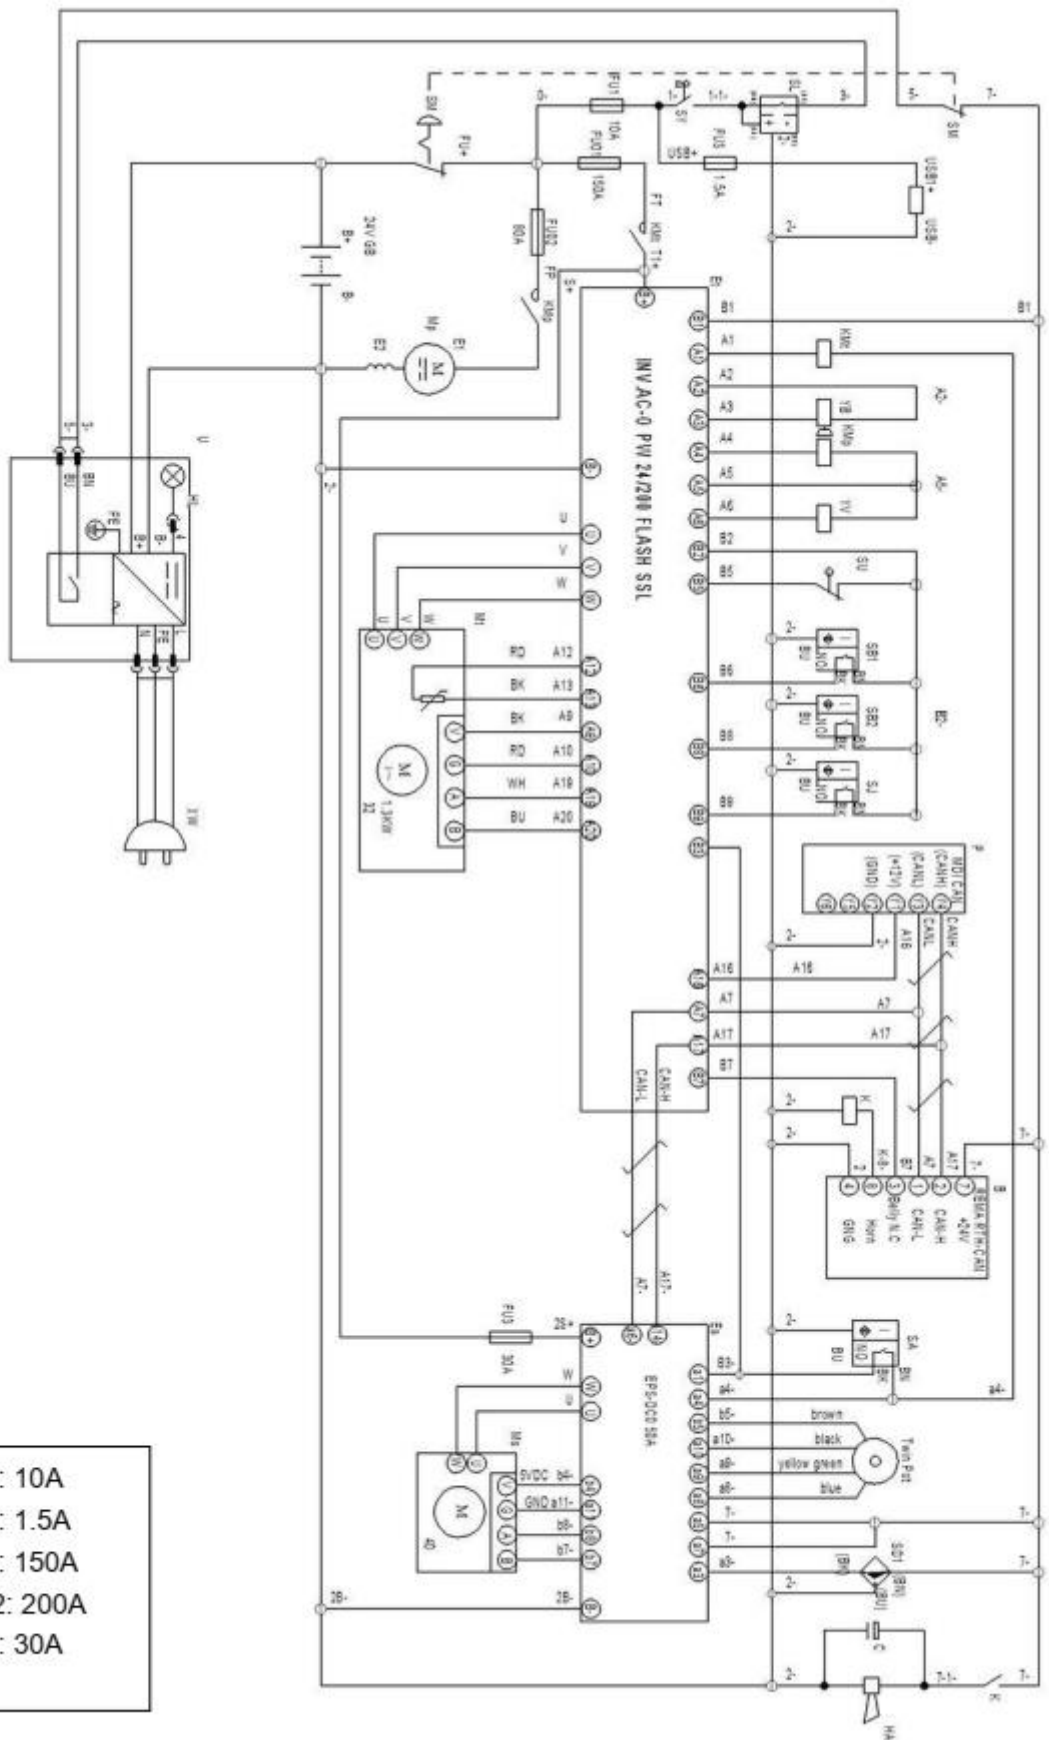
: 10A
: 1.5A
: 150A
2: 200A
: 30A

INV AC-0 PW 24/200 FLASH SSL

EPS-DC0 50A

FU1 10A
FU0 150A
FU2 80A
FU5 1.5A
FU3 30A
24V GB
B+
B-
SM
FU+
0-
1-
1-1-
S1
SL
USB+
USB1+
USB-
2-
3-
4-
7-
F7
KMl
T1+
FP
KMp
S+
E1
E2
Mp
M
U
BU
BN
PE
N
L
XW
B1
A1
A2
A3
A4
A5
A6
B2
B5
B6
B8
B9
KMl
YB
KMp
YV
A3-
A5-
SU
SB1
SB2
SJ
E5
U
V
W
M1
RD
BK
BK
RD
WH
BU
A12
A13
A9
A10
A19
A20
1.3KW
MDI CAN
(CANH)
(CANL)
(+12V)
(GND)
CANH
CANL
A16
A7
A17
B7
CAN-H
CAN-L
K
K-B-
Battery N.C
CAN-L
CAN-H
+24V
Horn
GNG
REMA RTH CAN
B
2B+
2B-
A7.
A17.
Ms
5VDC
GND
b4-
a11-
b8-
b7-
B3-
a4-
b5-
a10-
a9-
a8-
a3-
brown
black
yellow green
blue
Twin Pot
SA
SD1
C
HA
K
7-1-